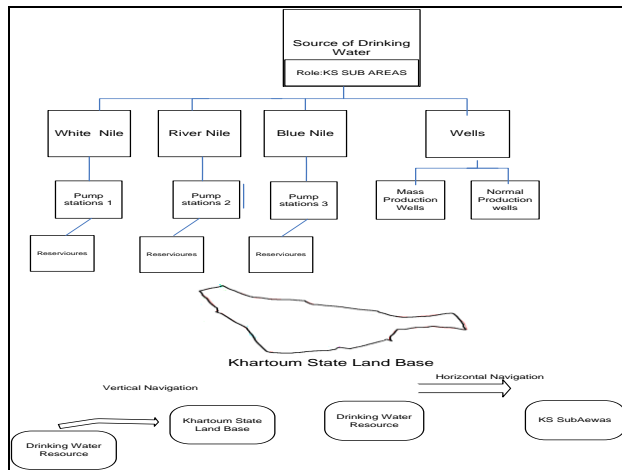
Source of Drinking Water
Role:KS SUB AREAS

White Nile

River Nile

Blue Nile

Wells

Pump stations 1

Pump stations 2

Pump stations 3

Mass Production Wells

Normal Production wells

Reservioures

Reserviours

Reserviours

Khartoum State Land Base

Vertical Navigation

Horizontal Navigation

Drinking Water Resource

Khartoum State Land Base

Drinking Water Resource

KS SubAewas